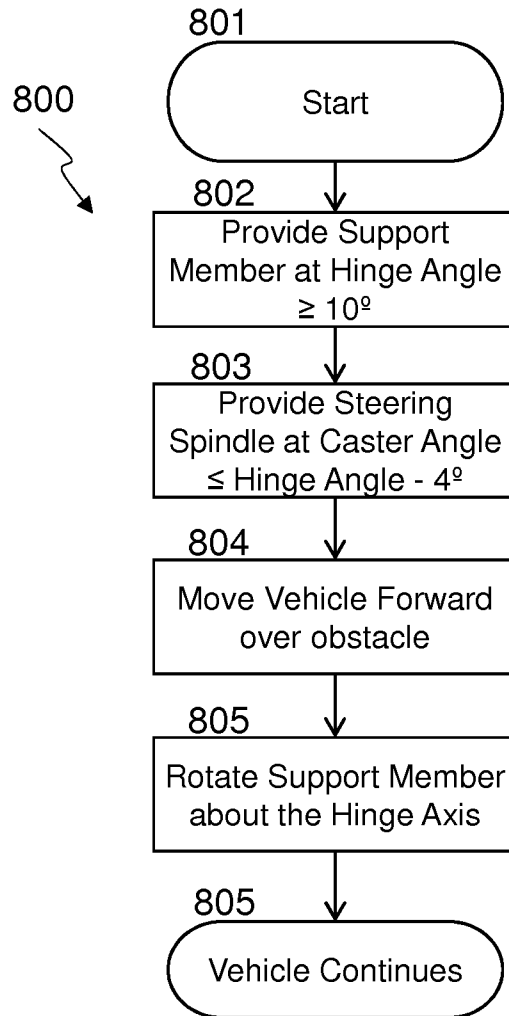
800

801

Start

802

Provide Support Member at Hinge Angle $\geq 10º$

803

Provide Steering Spindle at Caster Angle $\leq$ Hinge Angle - 4º

804

Move Vehicle Forward over obstacle

805

Rotate Support Member about the Hinge Axis

805

Vehicle Continues